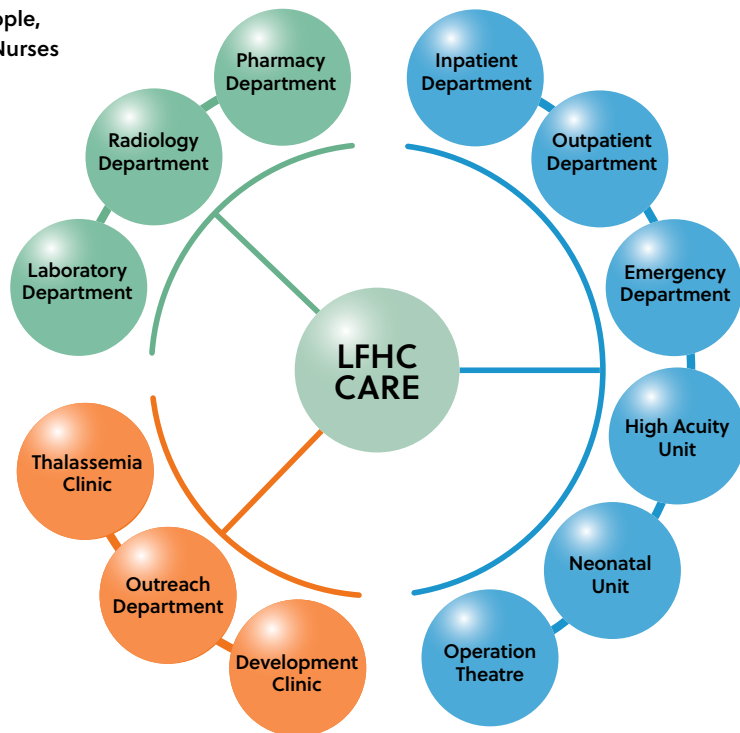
ople,
Nurses

Pharmacy Department

Radiology Department

Laboratory Department

Inpatient Department

Outpatient Department

Emergency Department

LFHC CARE

High Acuity Unit

Thalassemia Clinic

Outreach Department

Development Clinic

Neonatal Unit

Operation Theatre